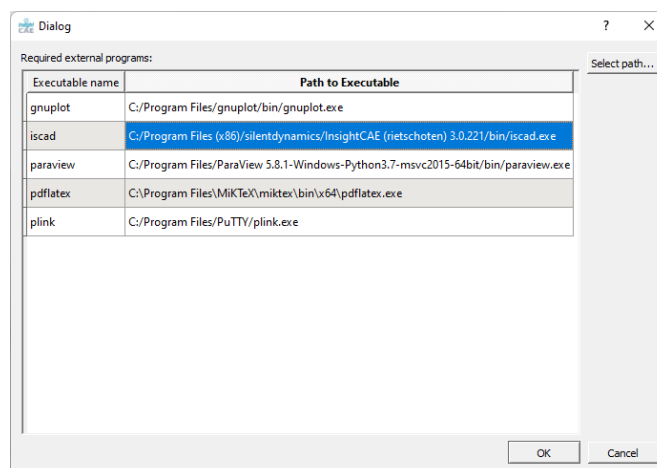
CAE Dialog ? X

Required external programs:

Select path...

| Executable name | Path to Executable |
|---|---|
| gnuplot | C:/Program Files/gnuplot/bin/gnuplot.exe |
| iscad | C:/Program Files (x86)/silentdynamics/InsightCAE (rietschoten) 3.0.221/bin/iscad.exe |
| paraview | C:/Program Files/ParaView 5.8.1-Windows-Python3.7-msvc2015-64bit/bin/paraview.exe |
| pdflatex | C:\Program Files\MiKTeX\miktex\bin\x64\pdflatex.exe |
| plink | C:/Program Files/PuTTY/plink.exe |

OK Cancel